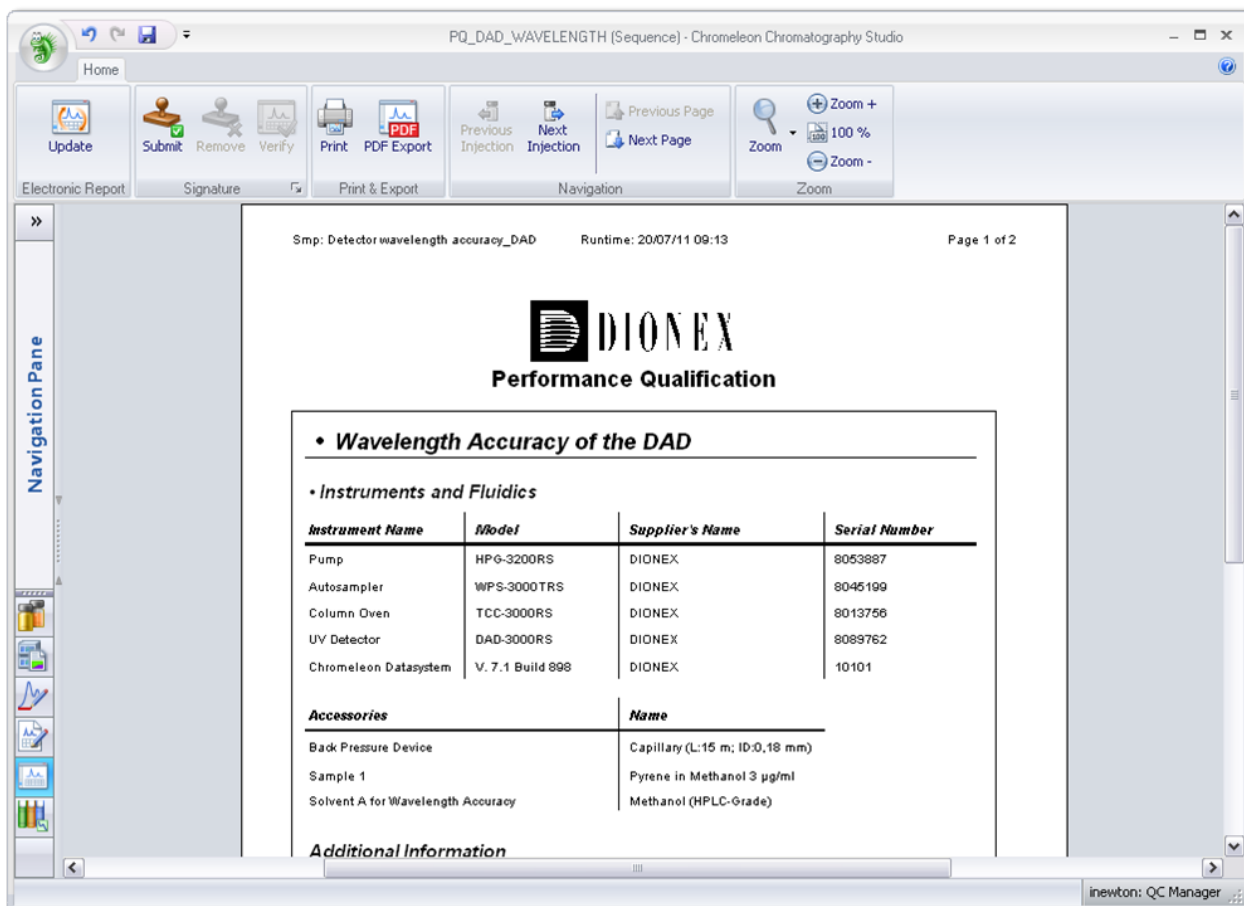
PQ_DAD_WAVELENGTH (Sequence) - Chromeleon Chromatography Studio

Home

Update
Electronic Report

Submit Remove Verify
Signature

Print PDF Export
Print & Export

Previous Injection Next Injection Previous Page Next Page
Navigation

Zoom Zoom + 100 % Zoom -
Zoom

Navigation Pane

Smp: Detector wavelength accuracy_DAD Runtime: 20/07/11 09:13 Page 1 of 2

DIONEX
Performance Qualification

• Wavelength Accuracy of the DAD

• Instruments and Fluidics

| Instrument Name | Model | Supplier's Name | Serial Number |
|---|---|---|---|
| Pump | HPG-3200RS | DIONEX | 8053887 |
| Autosampler | WPS-3000TRS | DIONEX | 8045199 |
| Column Oven | TCC-3000RS | DIONEX | 8013756 |
| UV Detector | DAD-3000RS | DIONEX | 8089762 |
| Chromeleon Datasystem | V. 7.1 Build 898 | DIONEX | 10101 |

| Accessories | Name |
|---|---|
| Back Pressure Device | Capillary (L:15 m; ID:0,18 mm) |
| Sample 1 | Pyrene in Methanol 3 µg/ml |
| Solvent A for Wavelength Accuracy | Methanol (HPLC-Grade) |

Additional Information

inewton: QC Manager